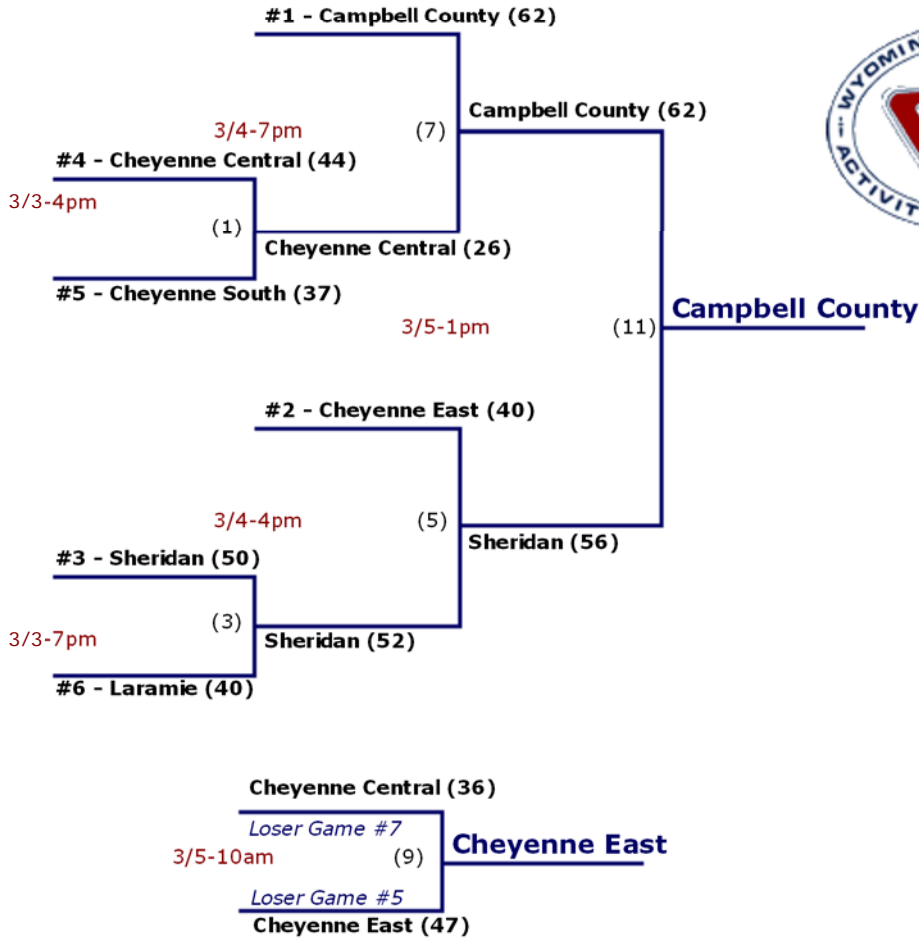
#1 - Campbell County (62)

3/4-7pm

(7)

Campbell County (62)

#4 - Cheyenne Central (44)

3/3-4pm

(1)

Cheyenne Central (26)

#5 - Cheyenne South (37)

3/5-1pm

(11)

Campbell County

#2 - Cheyenne East (40)

3/4-4pm

(5)

Sheridan (56)

#3 - Sheridan (50)

3/3-7pm

(3)

Sheridan (52)

#6 - Laramie (40)

WYOMIN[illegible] ACTIVIT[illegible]

Cheyenne Central (36)

Loser Game #7

3/5-10am

(9)

Cheyenne East

Loser Game #5

Cheyenne East (47)